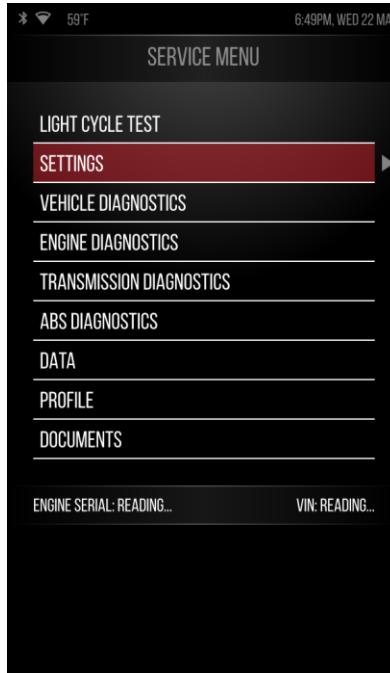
59°F

6:49PM, WED 22 MA

SERVICE MENU

LIGHT CYCLE TEST

SETTINGS

VEHICLE DIAGNOSTICS

ENGINE DIAGNOSTICS

TRANSMISSION DIAGNOSTICS

ABS DIAGNOSTICS

DATA

PROFILE

DOCUMENTS

ENGINE SERIAL: READING...

VIN: READING...